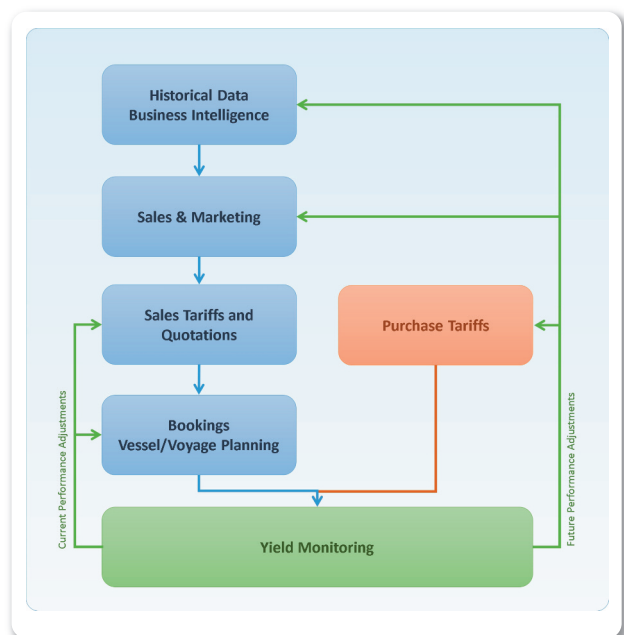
Historical Data
Business Intelligence

Sales & Marketing

Sales Tariffs and Quotations

Purchase Tariffs

Bookings
Vessel/Voyage Planning

Yield Monitoring

Current Performance Adjustments

Future Performance Adjustments